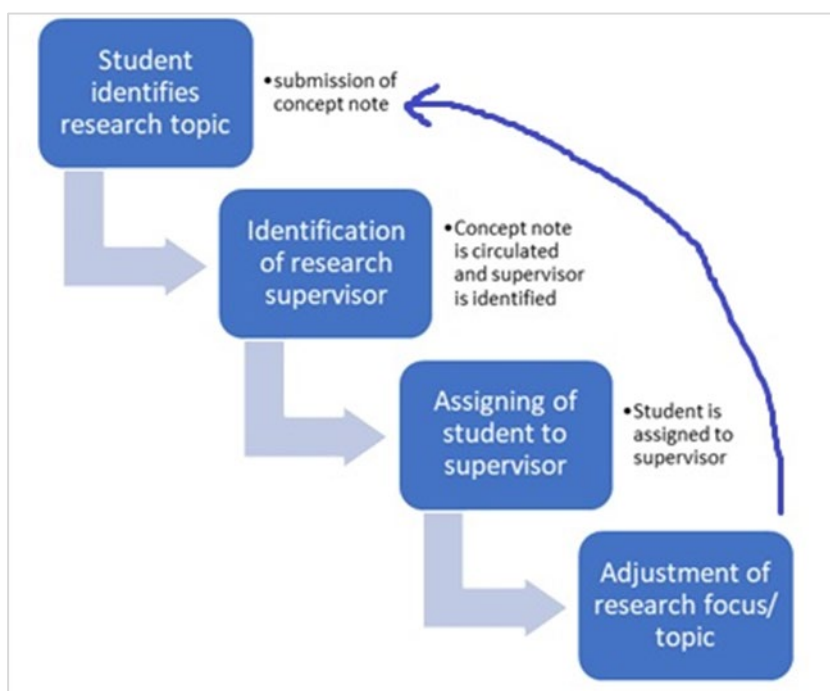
Student identifies research topic

• submission of concept note

Identification of research supervisor

• Concept note is circulated and supervisor is identified

Assigning of student to supervisor

• Student is assigned to supervisor

Adjustment of research focus/ topic